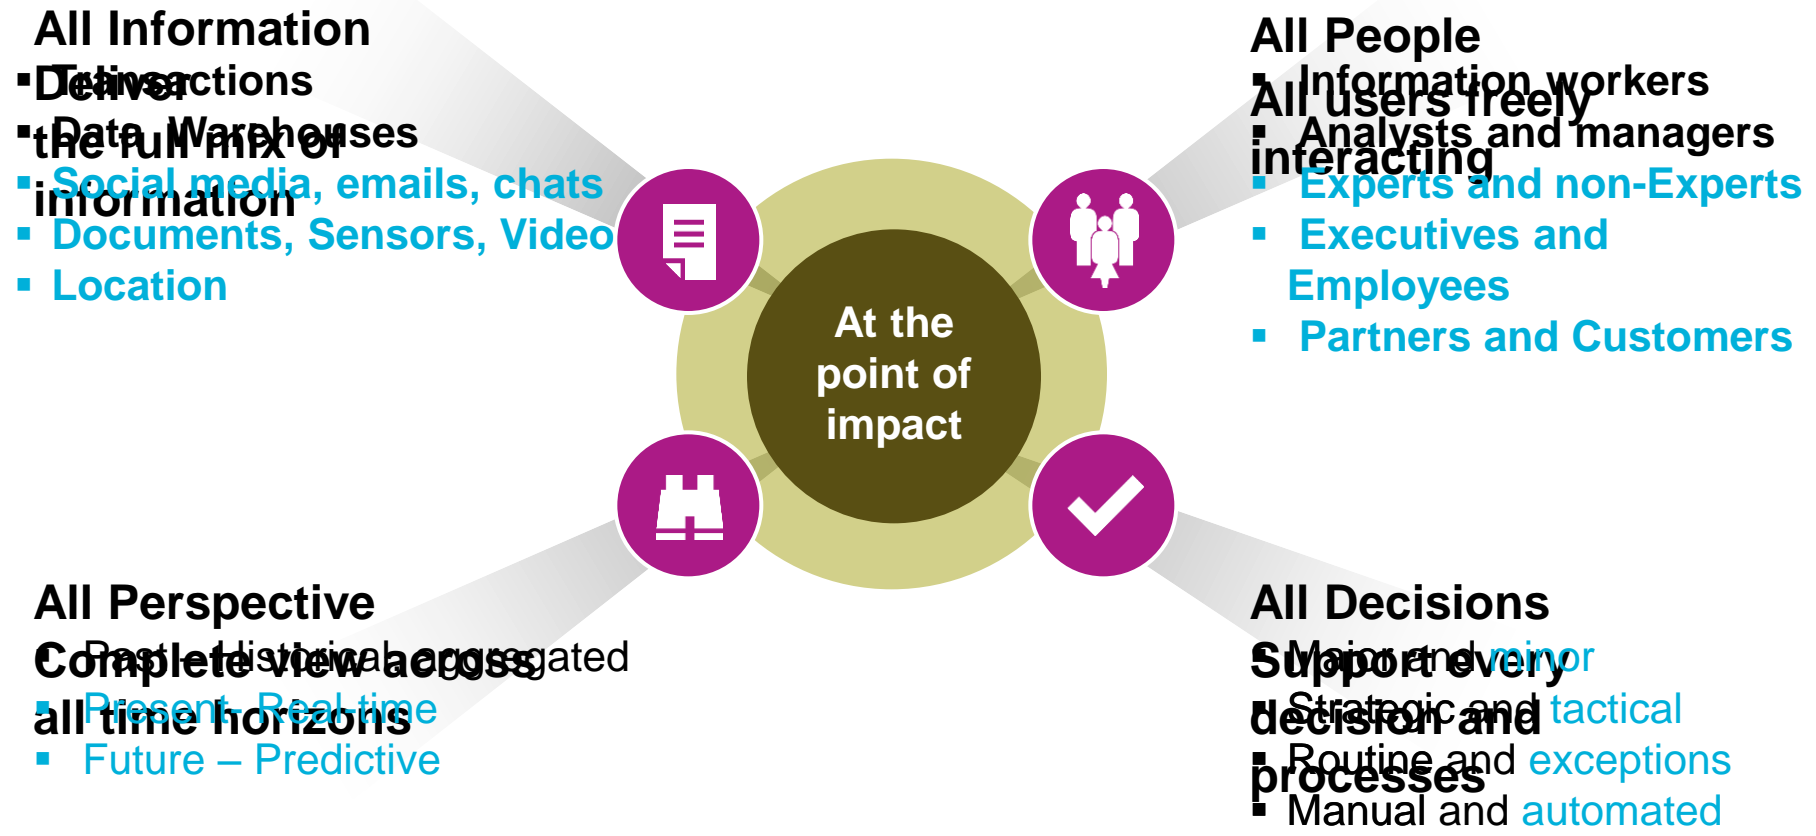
All Information

Deliver the full mix of information

▪ Transactions
▪ Data Warehouses
▪ Social media, emails, chats
▪ Documents, Sensors, Video
▪ Location

All People

All users freely interacting

▪ Information workers
▪ Analysts and managers
▪ Experts and non-Experts
▪ Executives and Employees
▪ Partners and Customers

At the point of impact

All Perspective

Complete view across all time horizons

▪ Past – Historical, aggregated
▪ Present – Real-time
▪ Future – Predictive

All Decisions

Support every decision and processes

▪ Major and minor
▪ Strategic and tactical
▪ Routine and exceptions
▪ Manual and automated